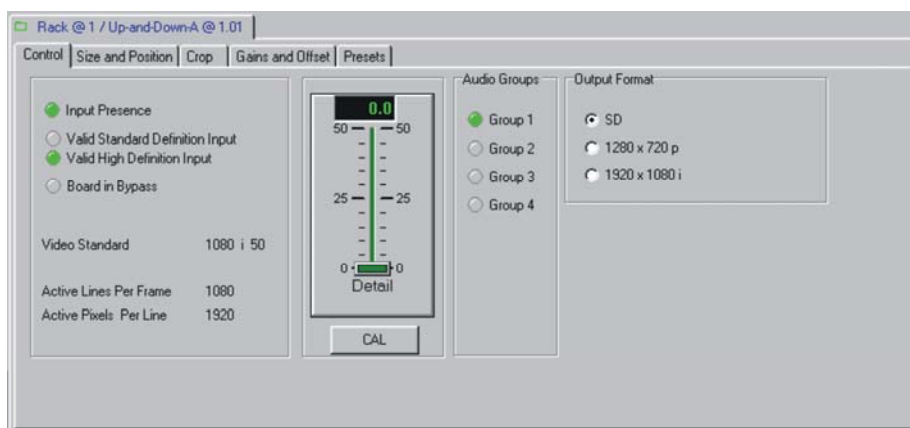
Rack @ 1 / Up-and-Down-A @ 1.01

Control | Size and Position | Crop | Gains and Offset | Presets

Input Presence
Valid Standard Definition Input
Valid High Definition Input
Board in Bypass

Video Standard 1080 i 50

Active Lines Per Frame 1080
Active Pixels Per Line 1920

0.0
50 50
25 25
0 0
Detail

CAL

Audio Groups
Group 1
Group 2
Group 3
Group 4

Output Format
SD
1280 x 720 p
1920 x 1080 i